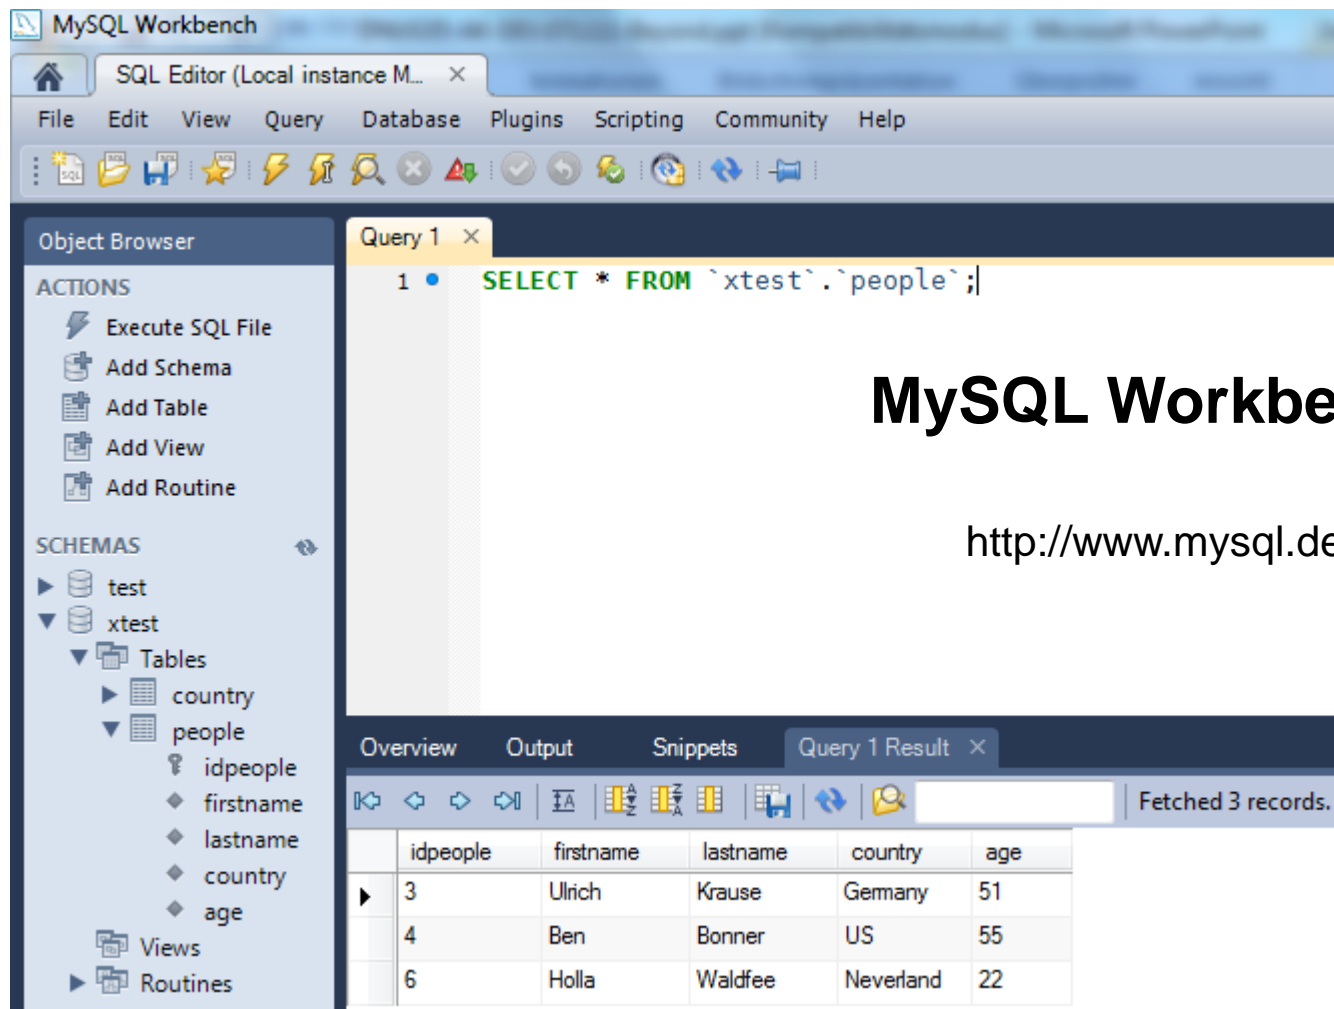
MySQL Workbench

SQL Editor (Local instance M... ×

File Edit View Query Database Plugins Scripting Community Help

Object Browser

ACTIONS

Execute SQL File
Add Schema
Add Table
Add View
Add Routine

SCHEMAS

test
xtest
Tables
country
people
idpeople
firstname
lastname
country
age
Views
Routines

Query 1 ×

1 SELECT * FROM `xtest`.`people`;

MySQL Workbe

http://www.mysql.de

Overview Output Snippets Query 1 Result ×

Fetched 3 records.

| idpeople | firstname | lastname | country | age |
|---|---|---|---|---|
| 3 | Ulrich | Krause | Germany | 51 |
| 4 | Ben | Bonner | US | 55 |
| 6 | Holla | Waldfee | Neverland | 22 |